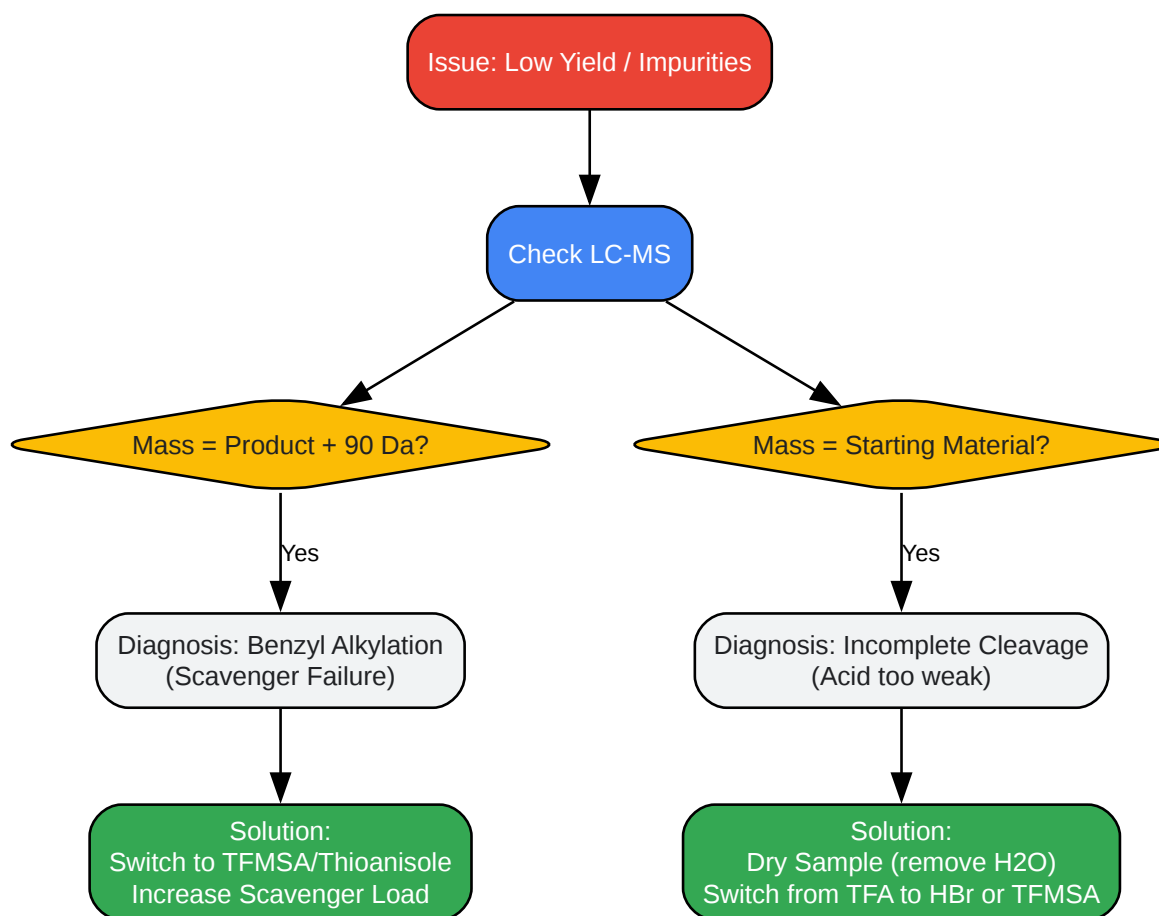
Issue: Low Yield / Impurities

Check LC-MS

Mass = Product + 90 Da?

Yes

Diagnosis: Benzyl Alkylation
(Scavenger Failure)

Solution:
Switch to TFMSA/Thioanisole
Increase Scavenger Load

Mass = Starting Material?

Yes

Diagnosis: Incomplete Cleavage
(Acid too weak)

Solution:
Dry Sample (remove $H_2O$)
Switch from TFA to HBr or TFMSA